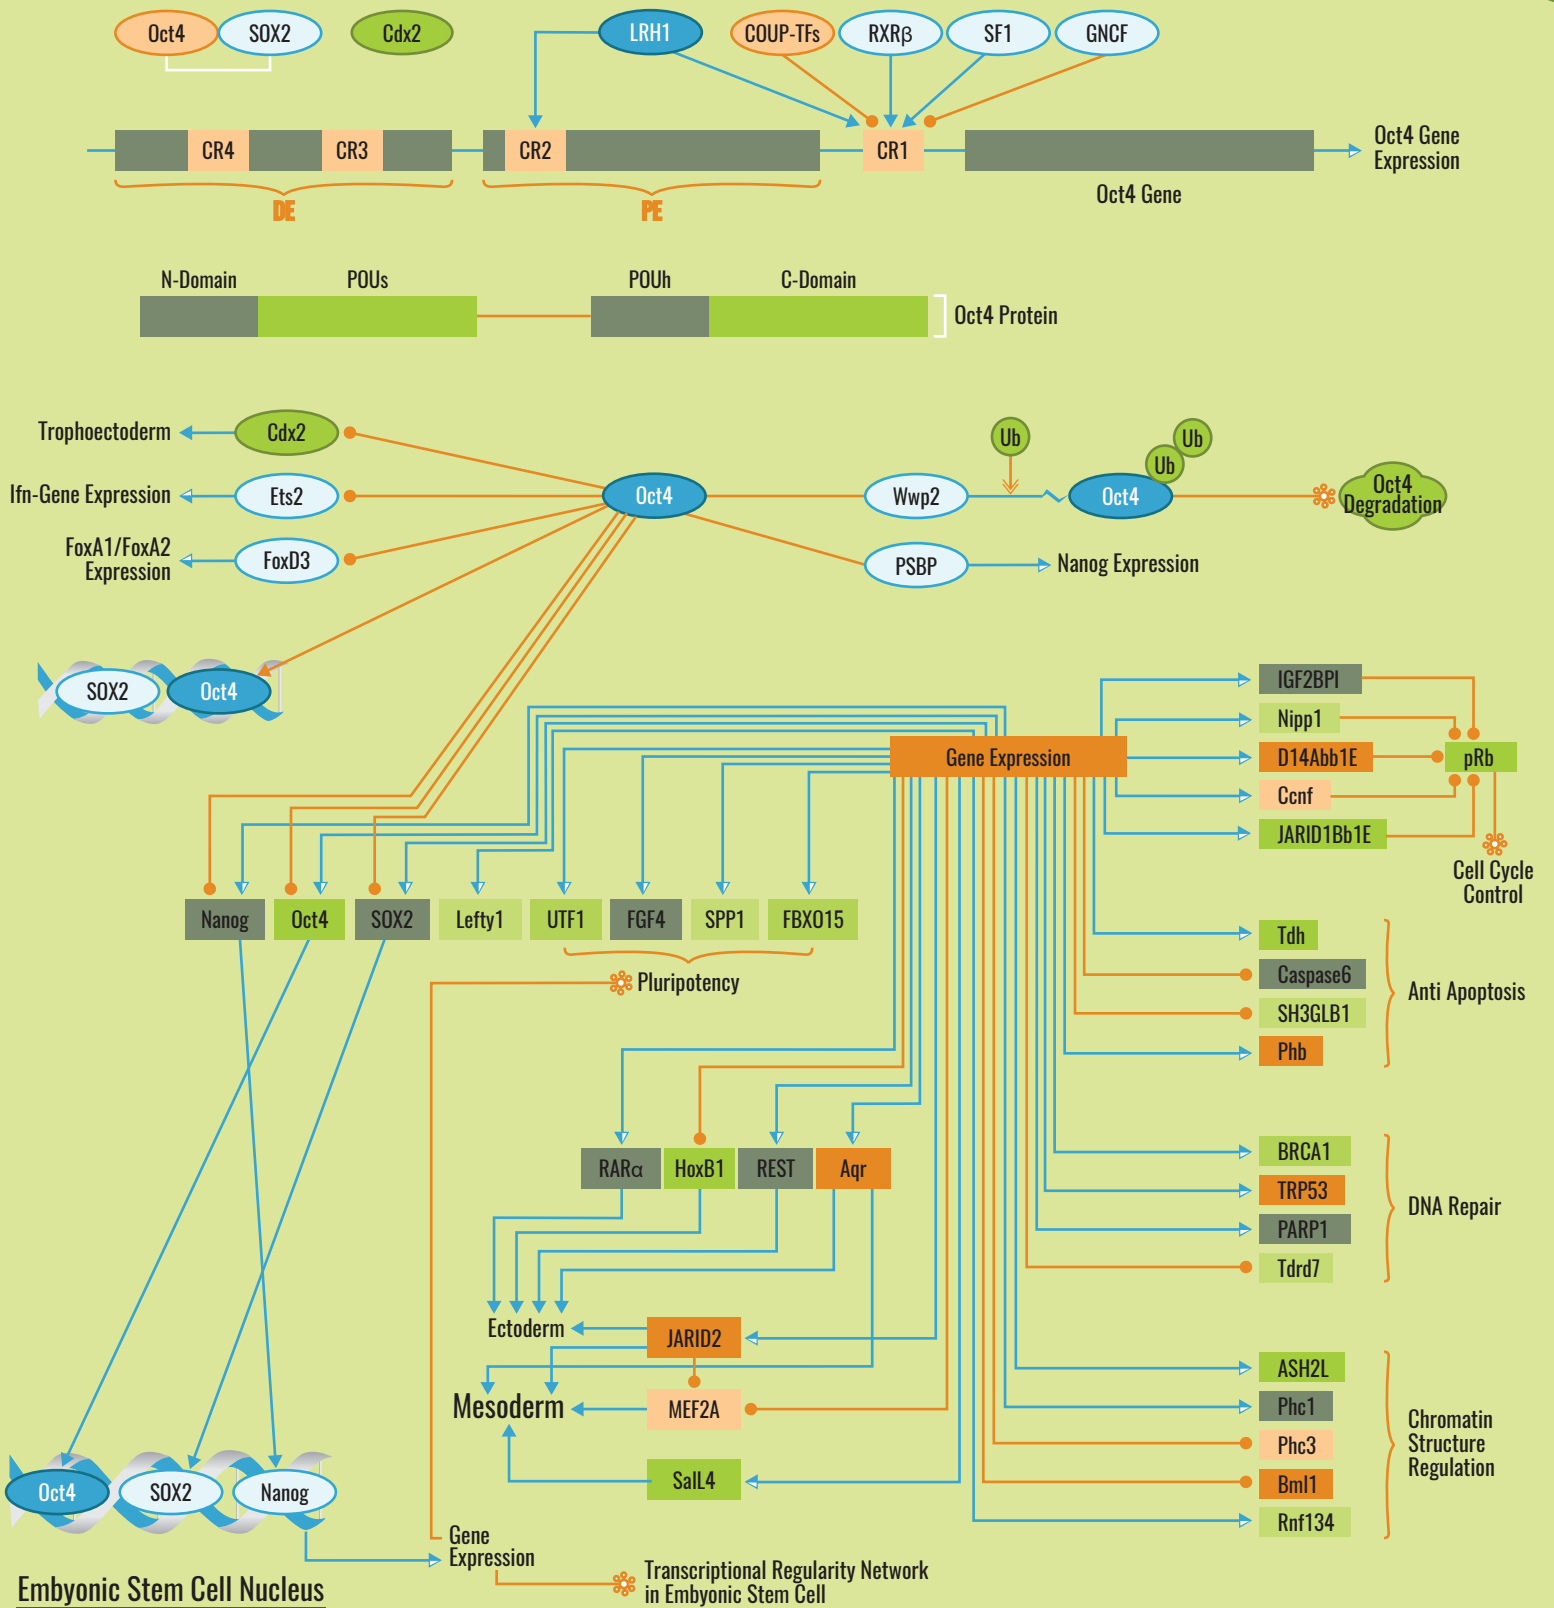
Oct4
SOX2
Cdx2
LRH1
COUP-TFs
RXRβ
SF1
GNCF

CR4
CR3
CR2
CR1
Oct4 Gene Expression
Oct4 Gene
DE
PE

N-Domain
POUs
POUh
C-Domain
Oct4 Protein

Trophoectoderm
Cdx2
Ifn-Gene Expression
Ets2
FoxA1/FoxA2 Expression
FoxD3
Oct4
Wwp2
Ub
Ub
Ub
Oct4
Oct4 Degradation
PSBP
Nanog Expression

SOX2
Oct4

IGF2BPI
Nipp1
Gene Expression
D14Abb1E
pRb
Ccnf
JARID1Bb1E
Cell Cycle Control

Nanog
Oct4
SOX2
Lefty1
UTF1
FGF4
SPP1
FBXO15
Pluripotency

Tdh
Caspase6
SH3GLB1
Phb
Anti Apoptosis

RARα
HoxB1
REST
Aqr

BRCA1
TRP53
PARP1
Tdrd7
DNA Repair

Ectoderm
JARID2
Mesoderm
MEF2A
SalL4

ASH2L
Phc1
Phc3
Bml1
Rnf134
Chromatin Structure Regulation

Oct4
SOX2
Nanog
Gene Expression
Transcriptional Regularity Network in Embyonic Stem Cell
Embyonic Stem Cell Nucleus